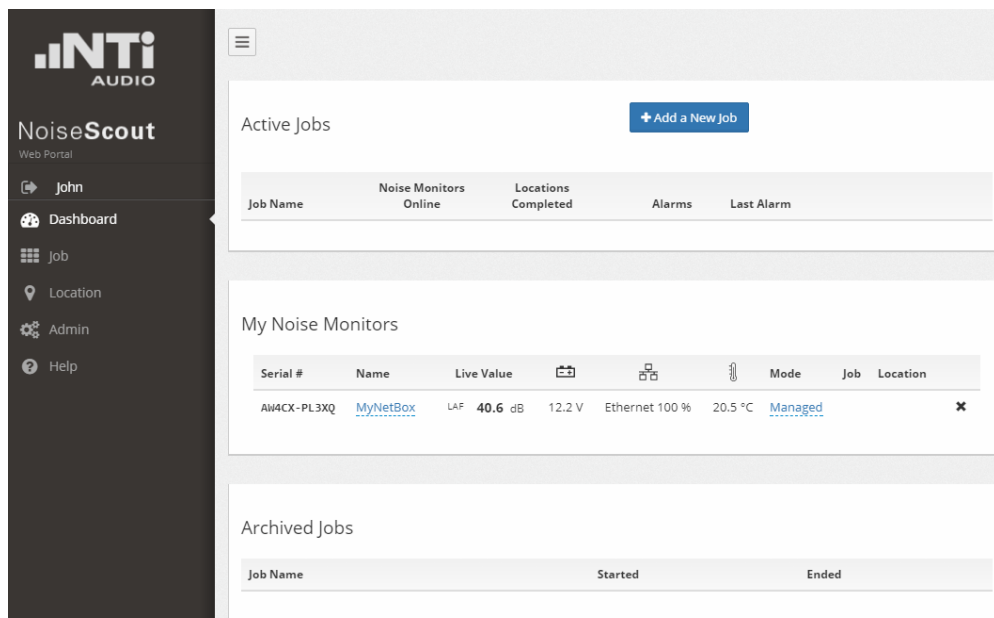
NTi AUDIO

NoiseScout
Web Portal

John
Dashboard
Job
Location
Admin
Help

Active Jobs

+ Add a New Job

| Job Name | Noise Monitors Online | Locations Completed | Alarms | Last Alarm |
|---|---|---|---|---|

My Noise Monitors

| Serial # | Name | Live Value | | | | Mode | Job | Location | |
|---|---|---|---|---|---|---|---|---|---|
| AW4CX-PL3XQ | MyNetBox | LAF 40.6 dB | 12.2 V | Ethernet 100 % | 20.5 °C | Managed | | | ✖ |

Archived Jobs

| Job Name | Started | Ended |
|---|---|---|